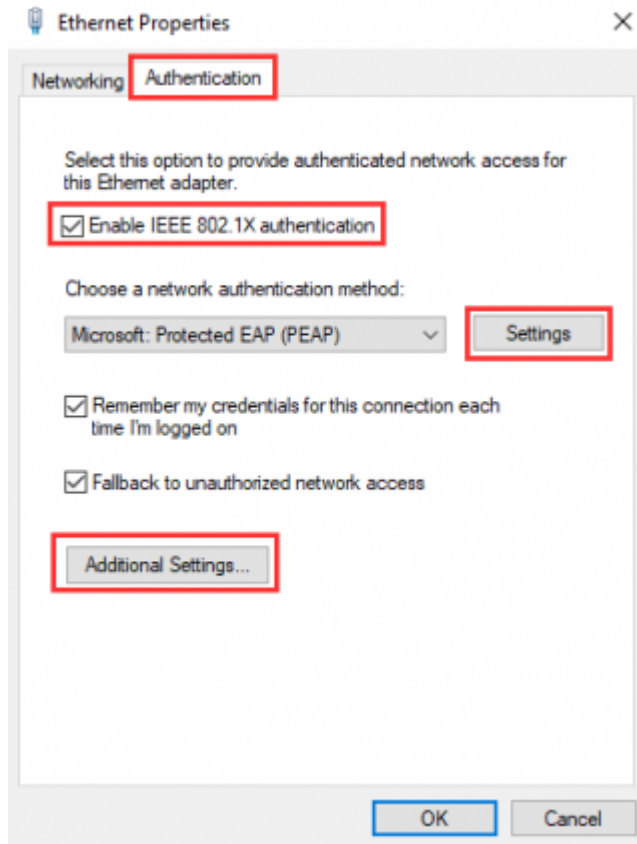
Ethernet Properties

×

Networking Authentication

Select this option to provide authenticated network access for this Ethernet adapter.

☑ Enable IEEE 802.1X authentication

Choose a network authentication method:

Microsoft: Protected EAP (PEAP)

Settings

☑ Remember my credentials for this connection each time I'm logged on

☑ Fallback to unauthorized network access

Additional Settings...

OK

Cancel